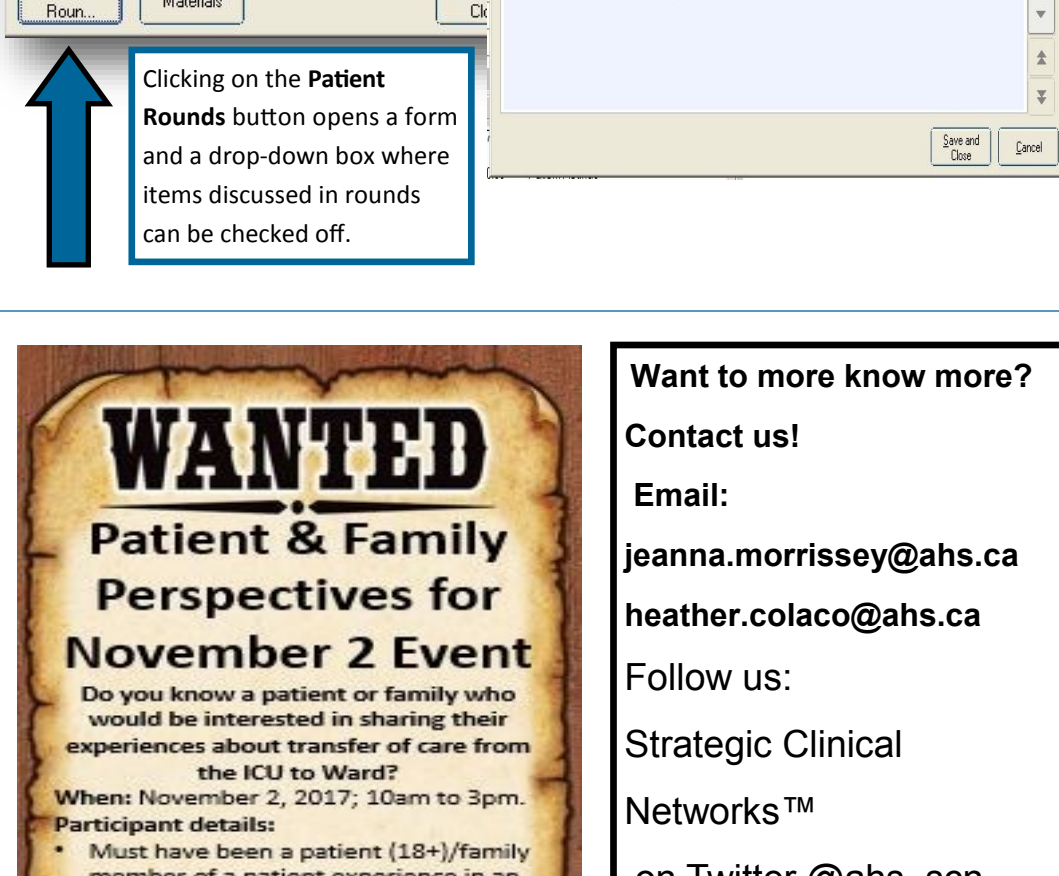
Roun...

Materials

Cl

Save and Close

Cancel

Clicking on the **Patient Rounds** button opens a form and a drop-down box where items discussed in rounds can be checked off.

WANTED

Patient & Family Perspectives for November 2 Event

Do you know a patient or family who would be interested in sharing their experiences about transfer of care from the ICU to Ward?

When: November 2, 2017; 10am to 3pm.

Participant details:

• Must have been a patient (18+)/family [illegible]

Want to more know more?

Contact us!

Email:

jeanna.morrissey@ahs.ca

heather.colaco@ahs.ca

Follow us:

Strategic Clinical

Networks™

on Twitter @ahs_scn